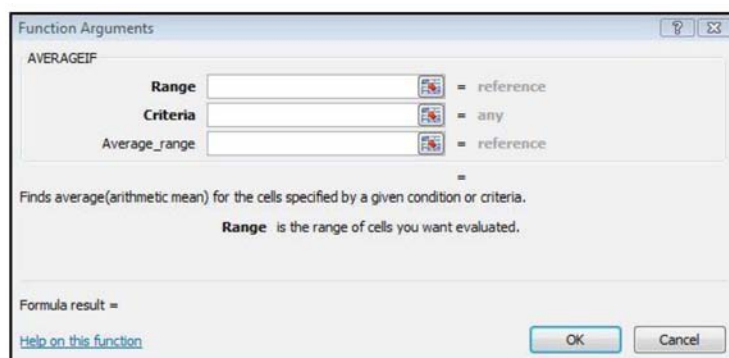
Function Arguments

AVERAGEIF

Range = reference

Criteria = any

Average_range = reference

=

Finds average(arithmetic mean) for the cells specified by a given condition or criteria.

Range is the range of cells you want evaluated.

Formula result =

Help on this function

OK

Cancel